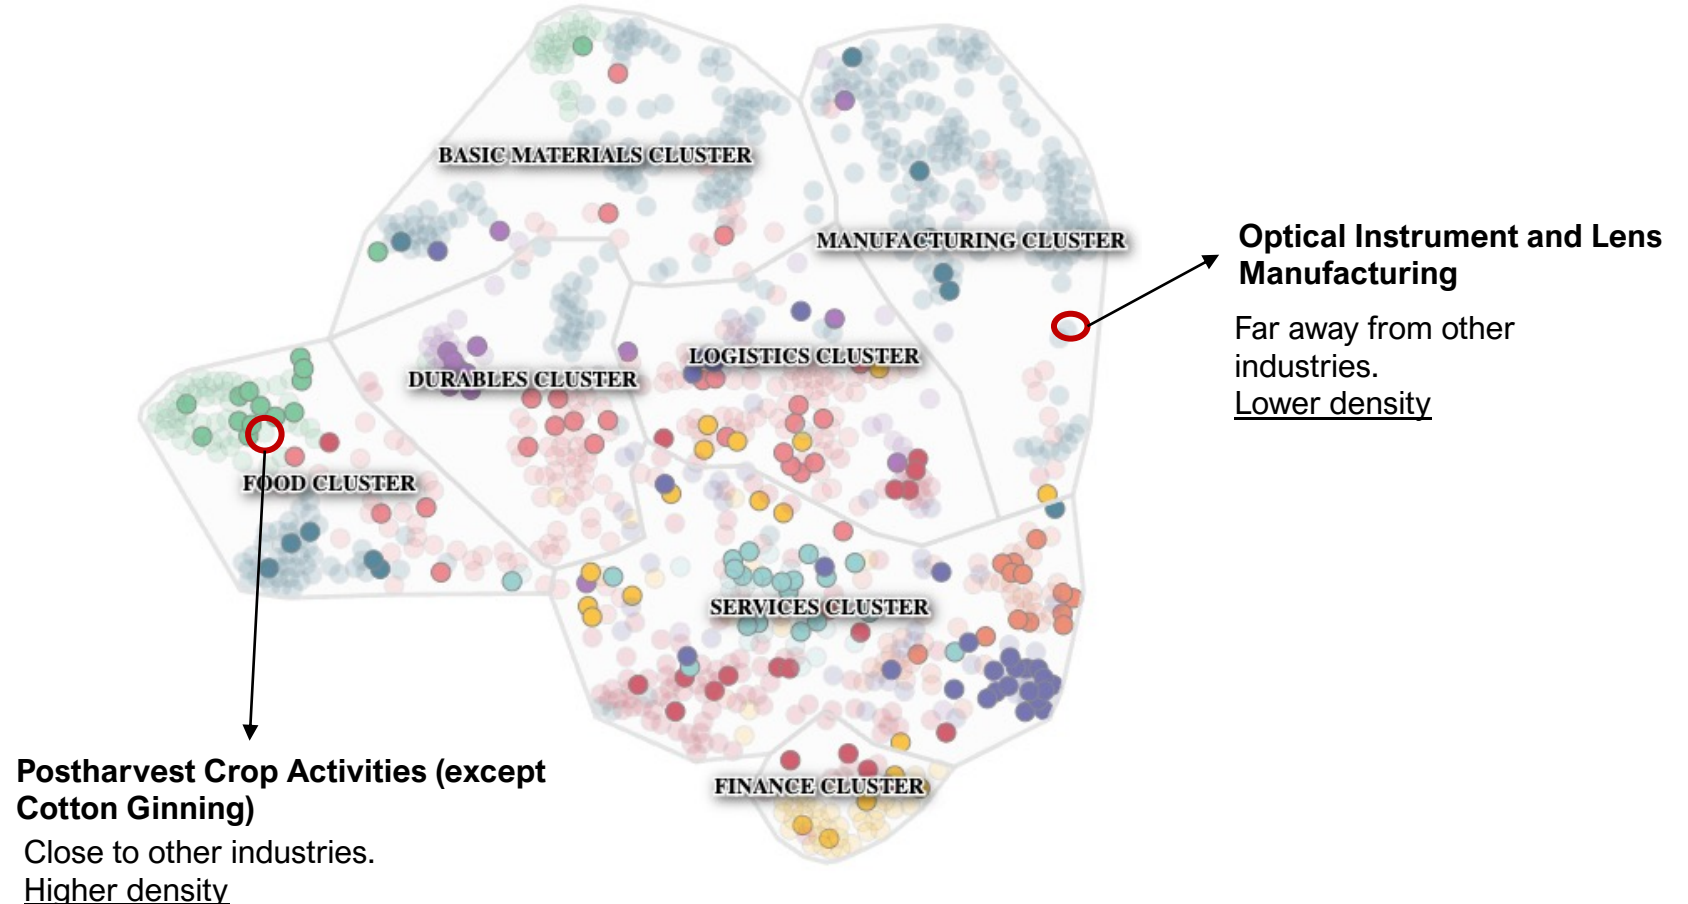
BASIC MATERIALS CLUSTER

MANUFACTURING CLUSTER

Optical Instrument and Lens Manufacturing

Far away from other industries.
Lower density

LOGISTICS CLUSTER

DURABLES CLUSTER

FOOD CLUSTER

SERVICES CLUSTER

FINANCE CLUSTER

Postharvest Crop Activities (except Cotton Ginning)

Close to other industries.
Higher density